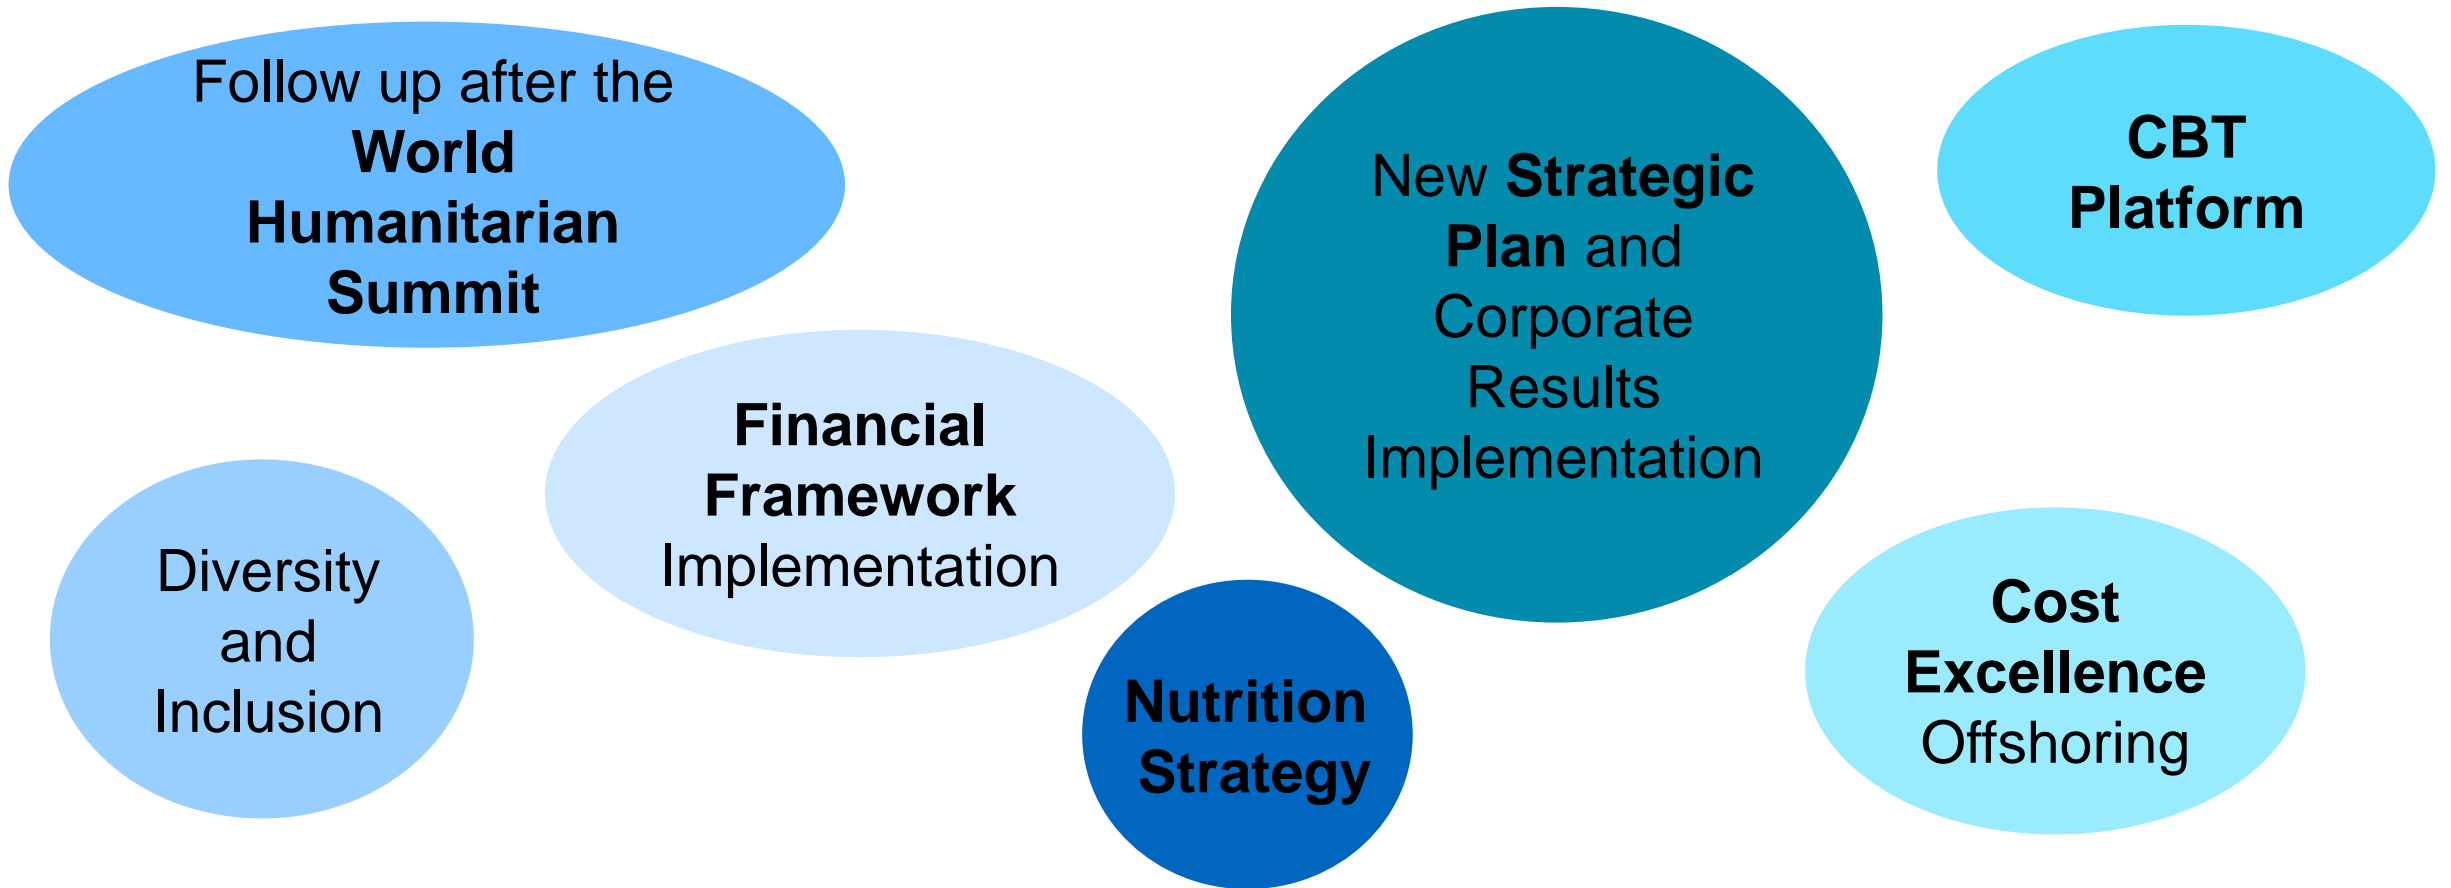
Follow up after the World Humanitarian Summit

New Strategic Plan and Corporate Results Implementation

CBT Platform

Financial Framework Implementation

Diversity and Inclusion

Nutrition Strategy

Cost Excellence Offshoring